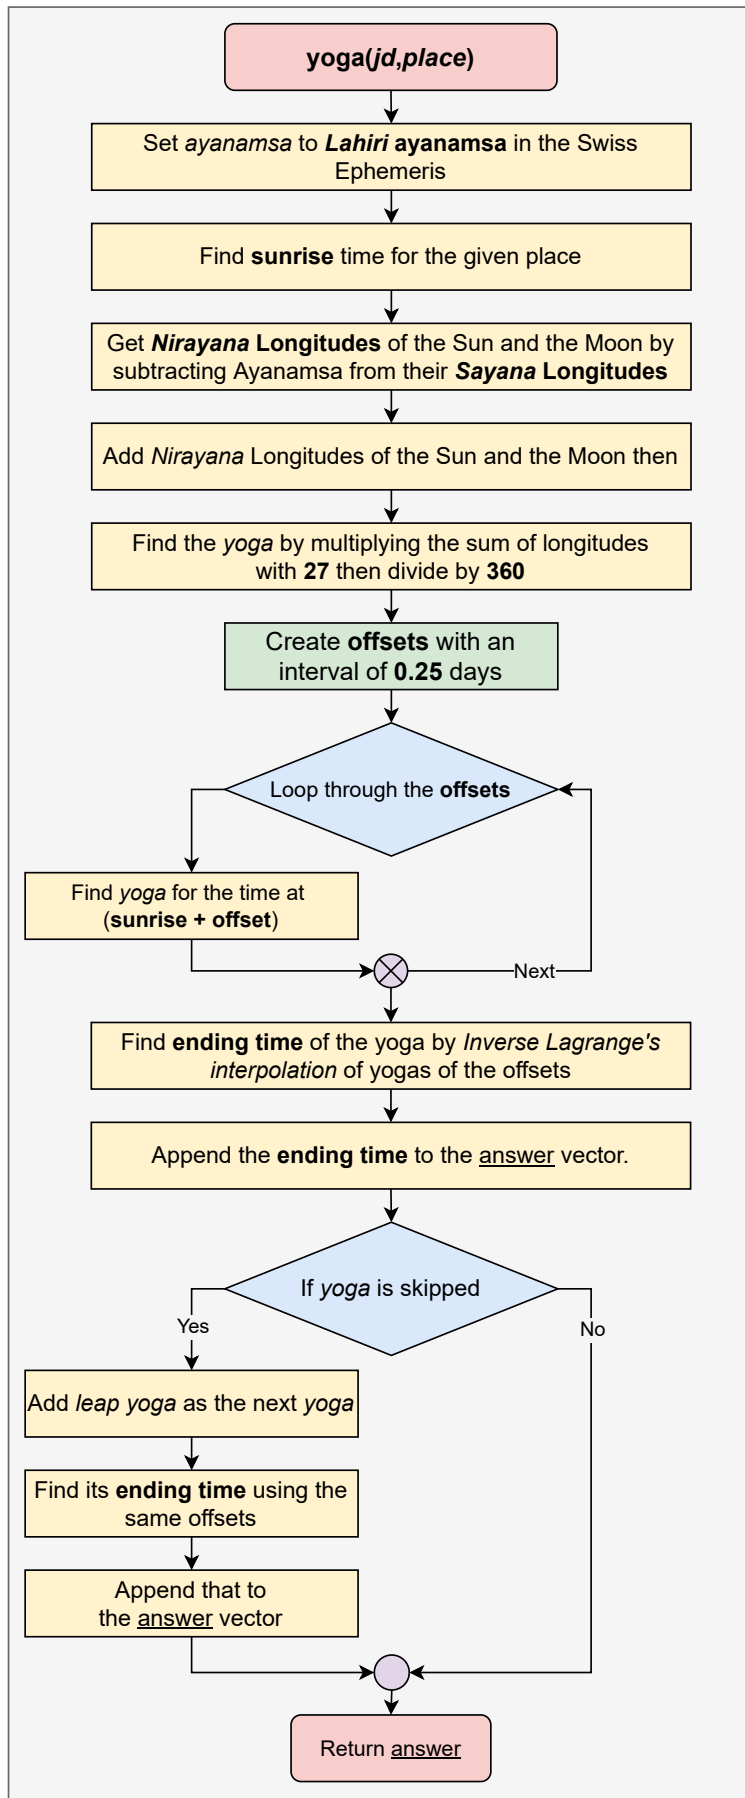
yoga(jd,place)

Set ayanamsa to Lahiri ayanamsa in the Swiss Ephemeris

Find sunrise time for the given place

Get Nirayana Longitudes of the Sun and the Moon by subtracting Ayanamsa from their Sayana Longitudes

Add Nirayana Longitudes of the Sun and the Moon then

Find the yoga by multiplying the sum of longitudes with 27 then divide by 360

Create offsets with an interval of 0.25 days

Loop through the offsets

Find yoga for the time at (sunrise + offset)

Next

Find ending time of the yoga by Inverse Lagrange's interpolation of yogas of the offsets

Append the ending time to the answer vector.

If yoga is skipped

Yes

No

Add leap yoga as the next yoga

Find its ending time using the same offsets

Append that to the answer vector

Return answer